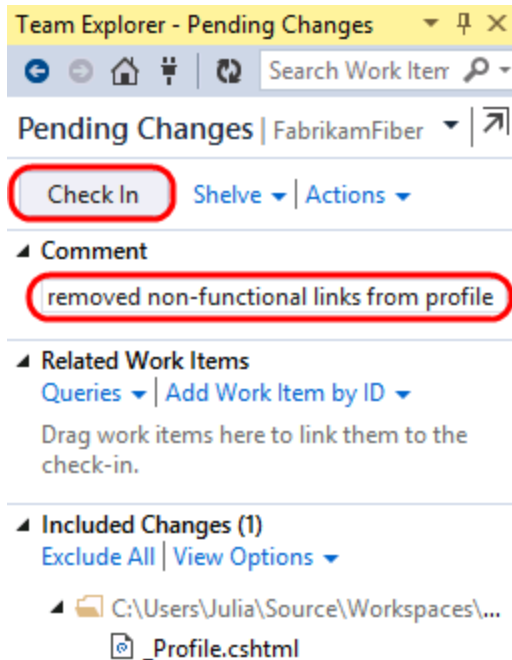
Team Explorer - Pending Changes

Search Work Item

Pending Changes | FabrikamFiber

Check In

Shelve | Actions

Comment

removed non-functional links from profile

Related Work Items

Queries | Add Work Item by ID

Drag work items here to link them to the check-in.

Included Changes (1)

Exclude All | View Options

C:\Users\Julia\Source\Workspaces\...

_Profile.cshtml